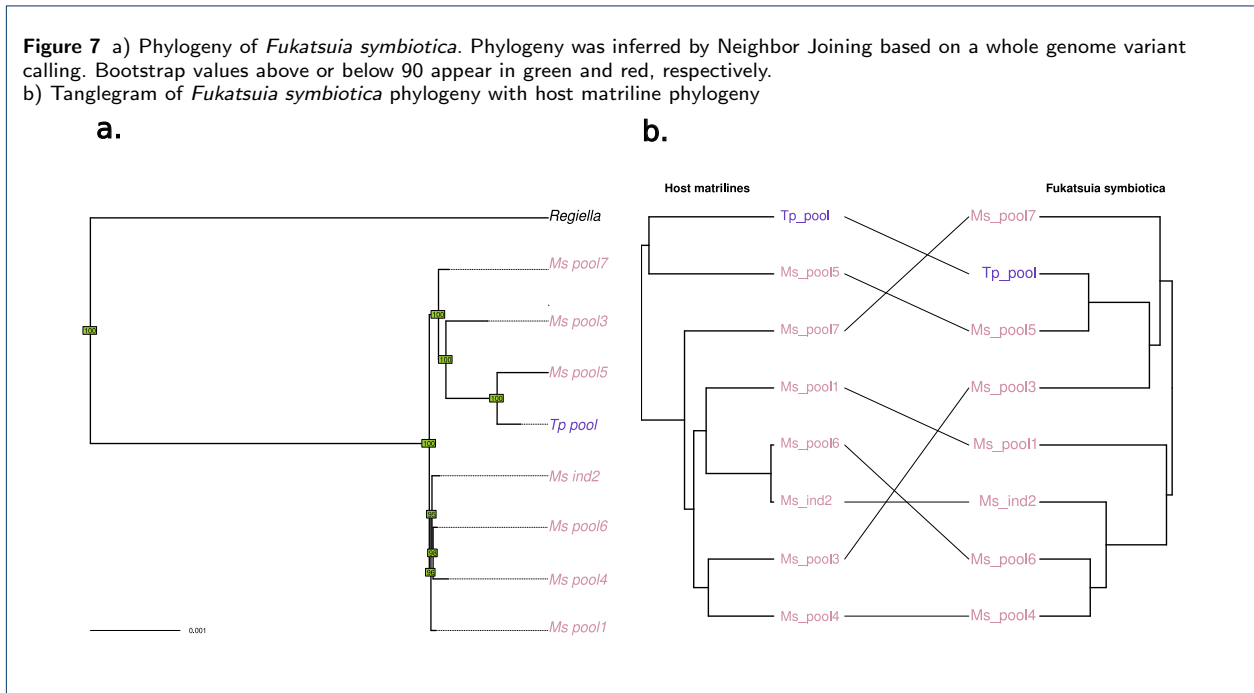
**Figure 7** a) Phylogeny of *Fukatsuia symbiotica*. Phylogeny was inferred by Neighbor Joining based on a whole genome variant calling. Bootstrap values above or below 90 appear in green and red, respectively.
b) Tanglegram of *Fukatsuia symbiotica* phylogeny with host matriline phylogeny

a.

Regiella
Ms pool7
Ms pool3
Ms pool5
Tp pool
Ms ind2
Ms pool6
Ms pool4
Ms pool1

100
100
100
100
100
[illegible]
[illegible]
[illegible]

0.001

b.

Host matrilines

Tp_pool
Ms_pool5
Ms_pool7
Ms_pool1
Ms_pool6
Ms_ind2
Ms_pool3
Ms_pool4

Fukatsuia symbiotica

Ms_pool7
Tp_pool
Ms_pool5
Ms_pool3
Ms_pool1
Ms_ind2
Ms_pool6
Ms_pool4